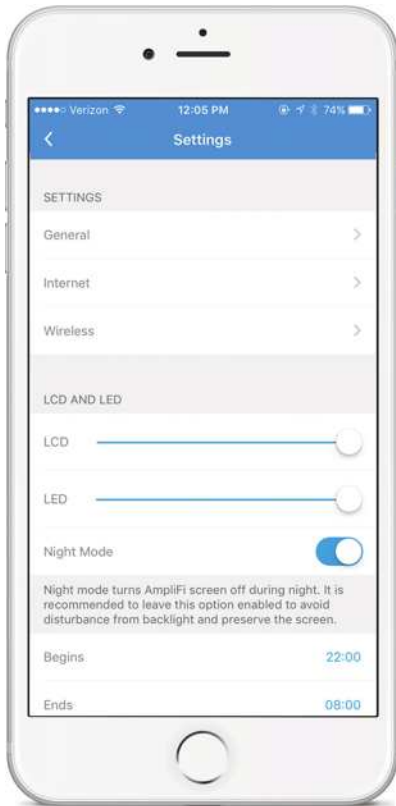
••••○ Verizon 12:05 PM 74%

Settings

SETTINGS

General

Internet

Wireless

LCD AND LED

LCD

LED

Night Mode

Night mode turns AmpliFi screen off during night. It is recommended to leave this option enabled to avoid disturbance from backlight and preserve the screen.

Begins 22:00

Ends 08:00